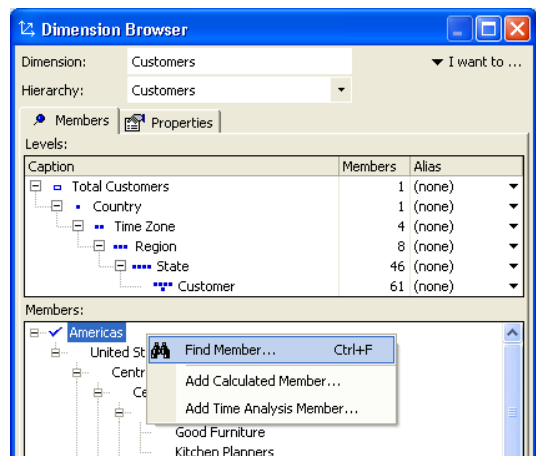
Dimension Browser

Dimension: Customers

▼ I want to ...

Hierarchy: Customers

Members

Properties

Levels:

| Caption | Members | Alias |
|---|---|---|
| Total Customers | 1 | (none) |
| Country | 1 | (none) |
| Time Zone | 4 | (none) |
| Region | 8 | (none) |
| State | 46 | (none) |
| Customer | 61 | (none) |

Members:

Americas

United St

Centr

Ce

Good Furniture

Kitchen Planners

Find Member... Ctrl+F

Add Calculated Member...

Add Time Analysis Member...